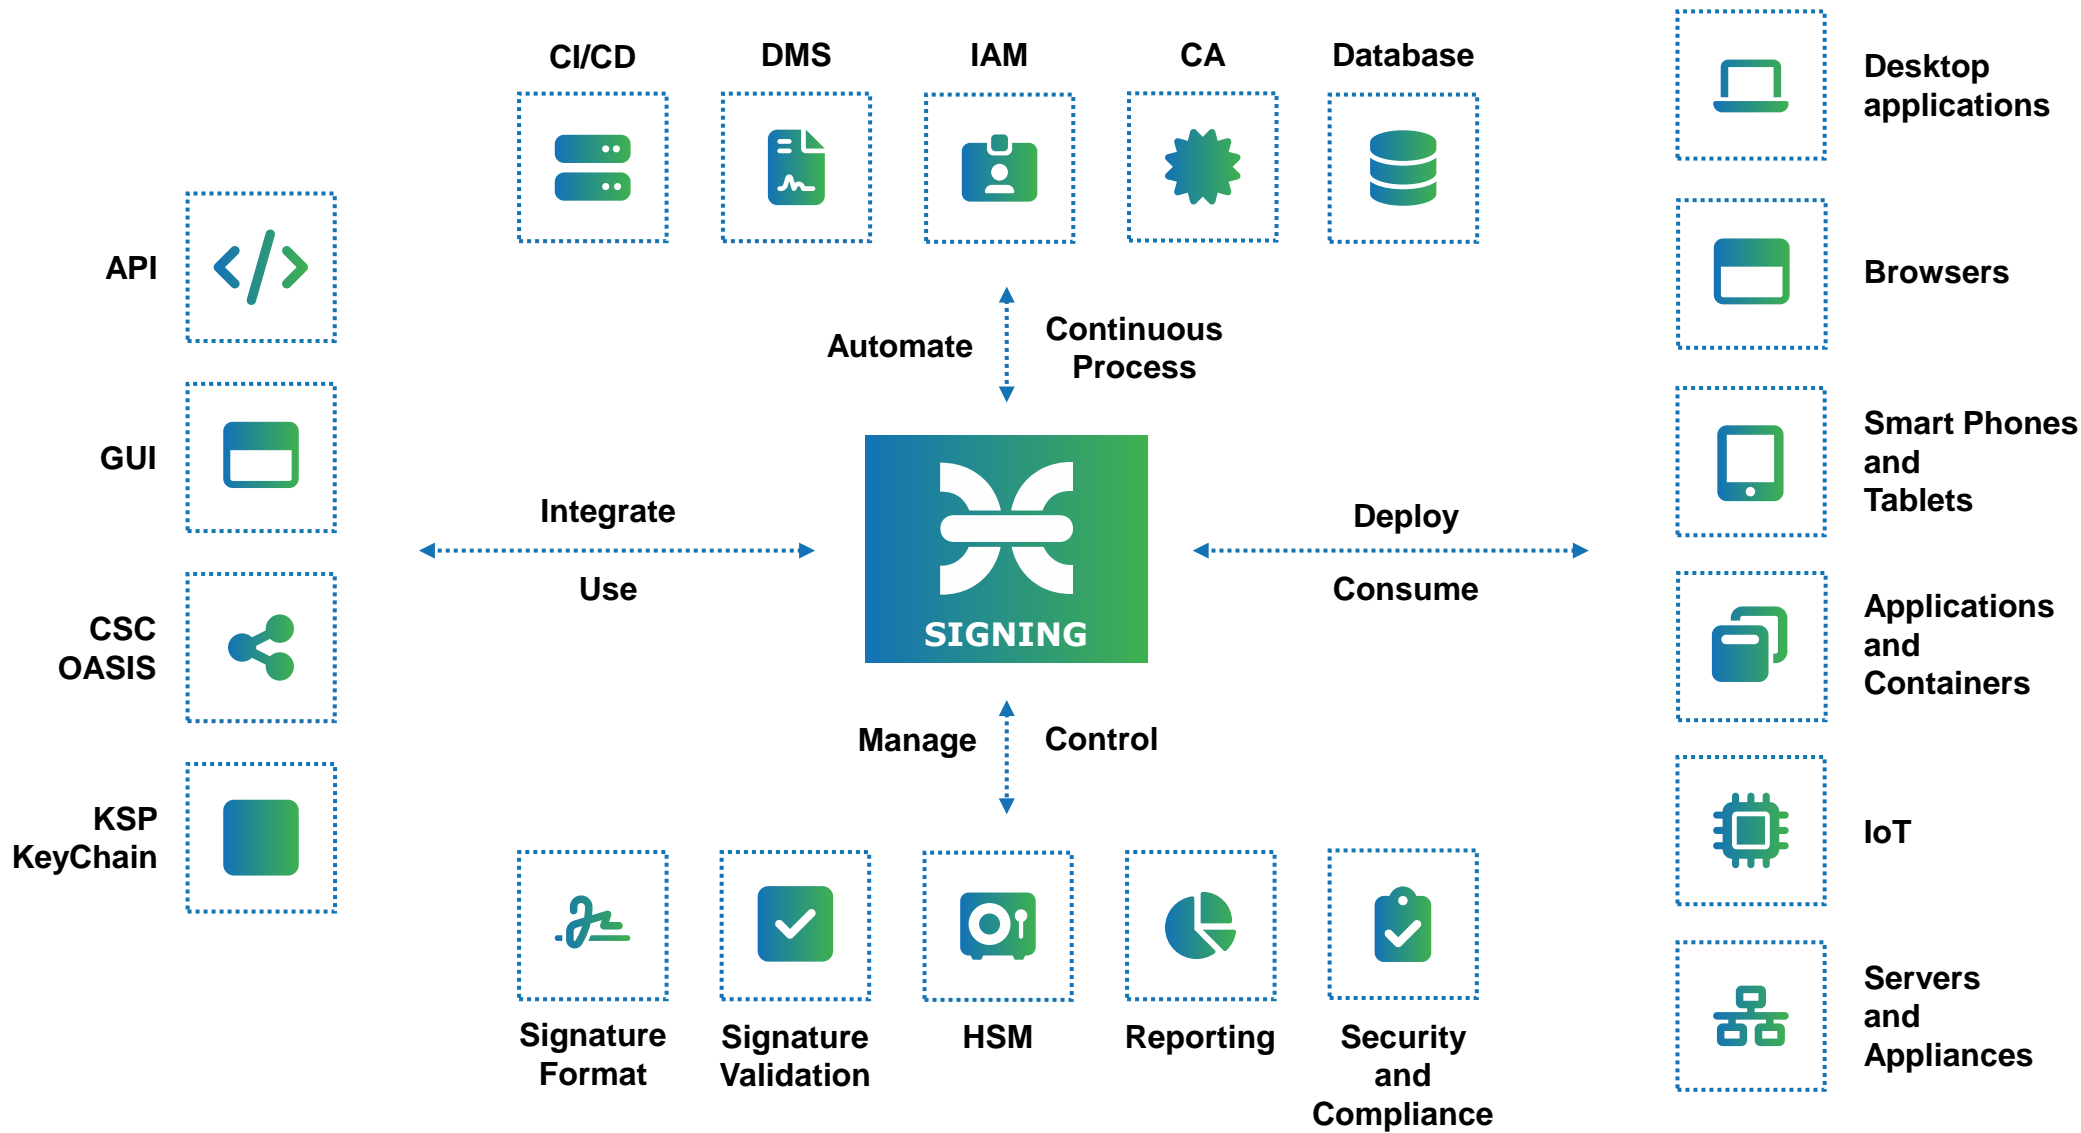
CI/CD DMS IAM CA Database

API

GUI

CSC OASIS

KSP KeyChain

Automate

Continuous Process

Integrate

Use

SIGNING

Deploy

Consume

Manage

Control

Signature Format

Signature Validation

HSM

Reporting

Security and Compliance

Desktop applications

Browsers

Smart Phones and Tablets

Applications and Containers

IoT

Servers and Appliances